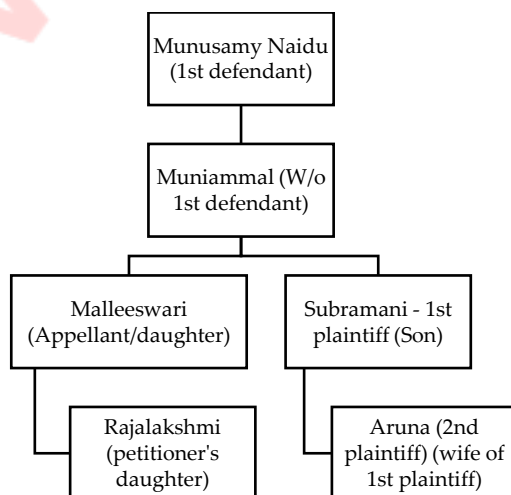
Munusamy Naidu (1st defendant)

Muniammal (W/o 1st defendant)

Malleeswari (Appellant/daughter)

Subramani - 1st plaintiff (Son)

Rajalakshmi (petitioner's daughter)

Aruna (2nd plaintiff) (wife of 1st plaintiff)